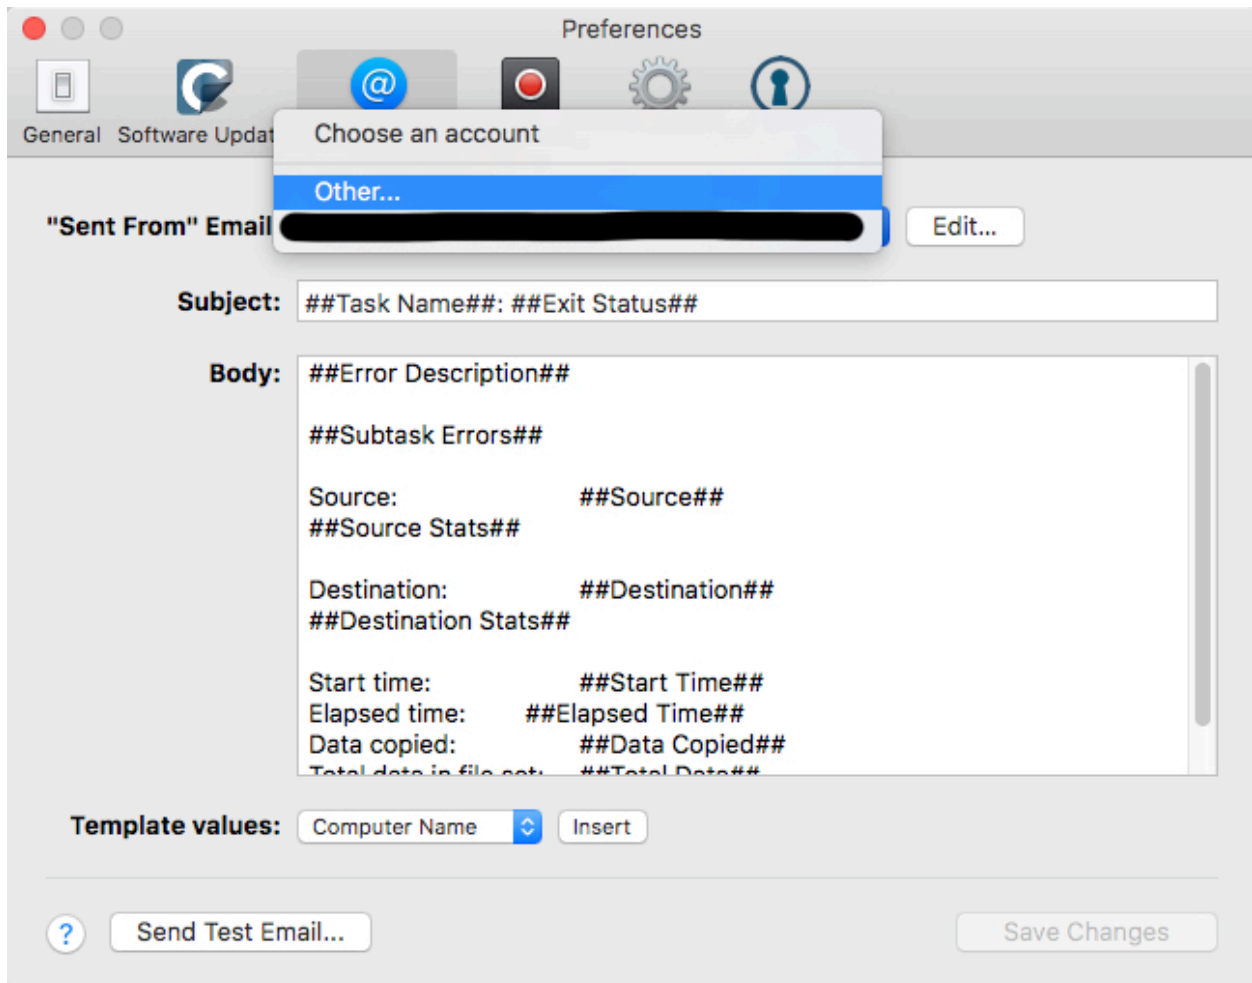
Preferences

General Software Updat

Choose an account

Other...

"Sent From" Email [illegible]

Edit...

Subject: ##Task Name##: ##Exit Status##

Body: ##Error Description##

##Subtask Errors##

Source: ##Source##
##Source Stats##

Destination: ##Destination##
##Destination Stats##

Start time: ##Start Time##
Elapsed time: ##Elapsed Time##
Data copied: ##Data Copied##
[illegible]

Template values: Computer Name Insert

?

Send Test Email...

Save Changes